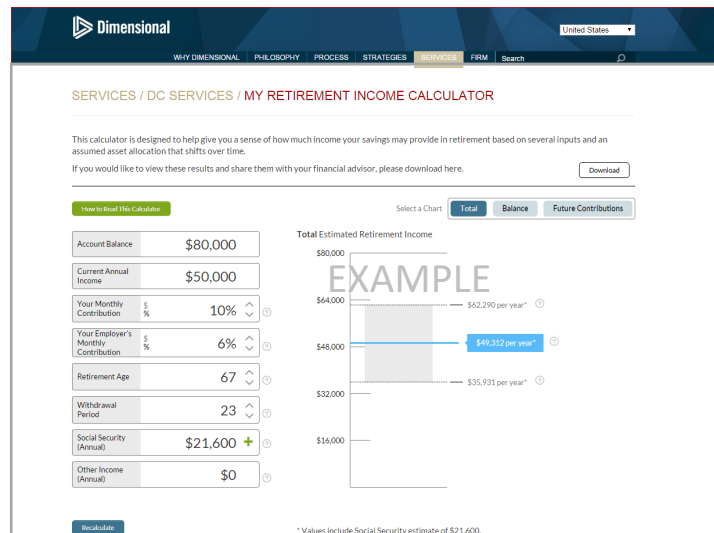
Dimensional

United States

WHY DIMENSIONAL PHILOSOPHY PROCESS STRATEGIES SERVICES FIRM Search

SERVICES / DC SERVICES / MY RETIREMENT INCOME CALCULATOR

This calculator is designed to help give you a sense of how much income your savings may provide in retirement based on several inputs and an assumed asset allocation that shifts over time.

If you would like to view these results and share them with your financial advisor, please download here.

Download

How to Read This Calculator

Select a Chart Total Balance Future Contributions

| | |
|---|---|
| Account Balance | $80,000 |
| Current Annual Income | $50,000 |
| Your Monthly Contribution $ % | 10% |
| Your Employer's Monthly Contribution $ % | 6% |
| Retirement Age | 67 |
| Withdrawal Period | 23 |
| Social Security (Annual) | $21,600 + |
| Other Income (Annual) | $0 |

Total Estimated Retirement Income

EXAMPLE

$80,000
$64,000
$48,000
$32,000
$16,000

$62,290 per year*
$49,312 per year*
$35,931 per year*

Recalculate

* Values include Social Security estimate of $21,600.